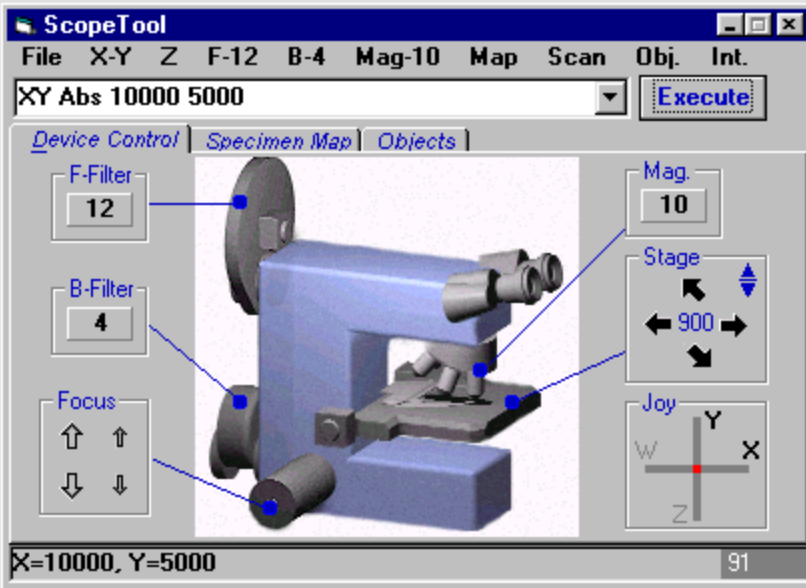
ScopeTool

File X-Y Z F-12 B-4 Mag-10 Map Scan Obj. Int.

XY Abs 10000 5000

Execute

Device Control | Specimen Map | Objects

F-Filter
12

B-Filter
4

Focus
⇧ ⇧
⇩ ⇩

Mag.
10

Stage
900

Joy
Y
W
X
Z

X=10000, Y=5000

91